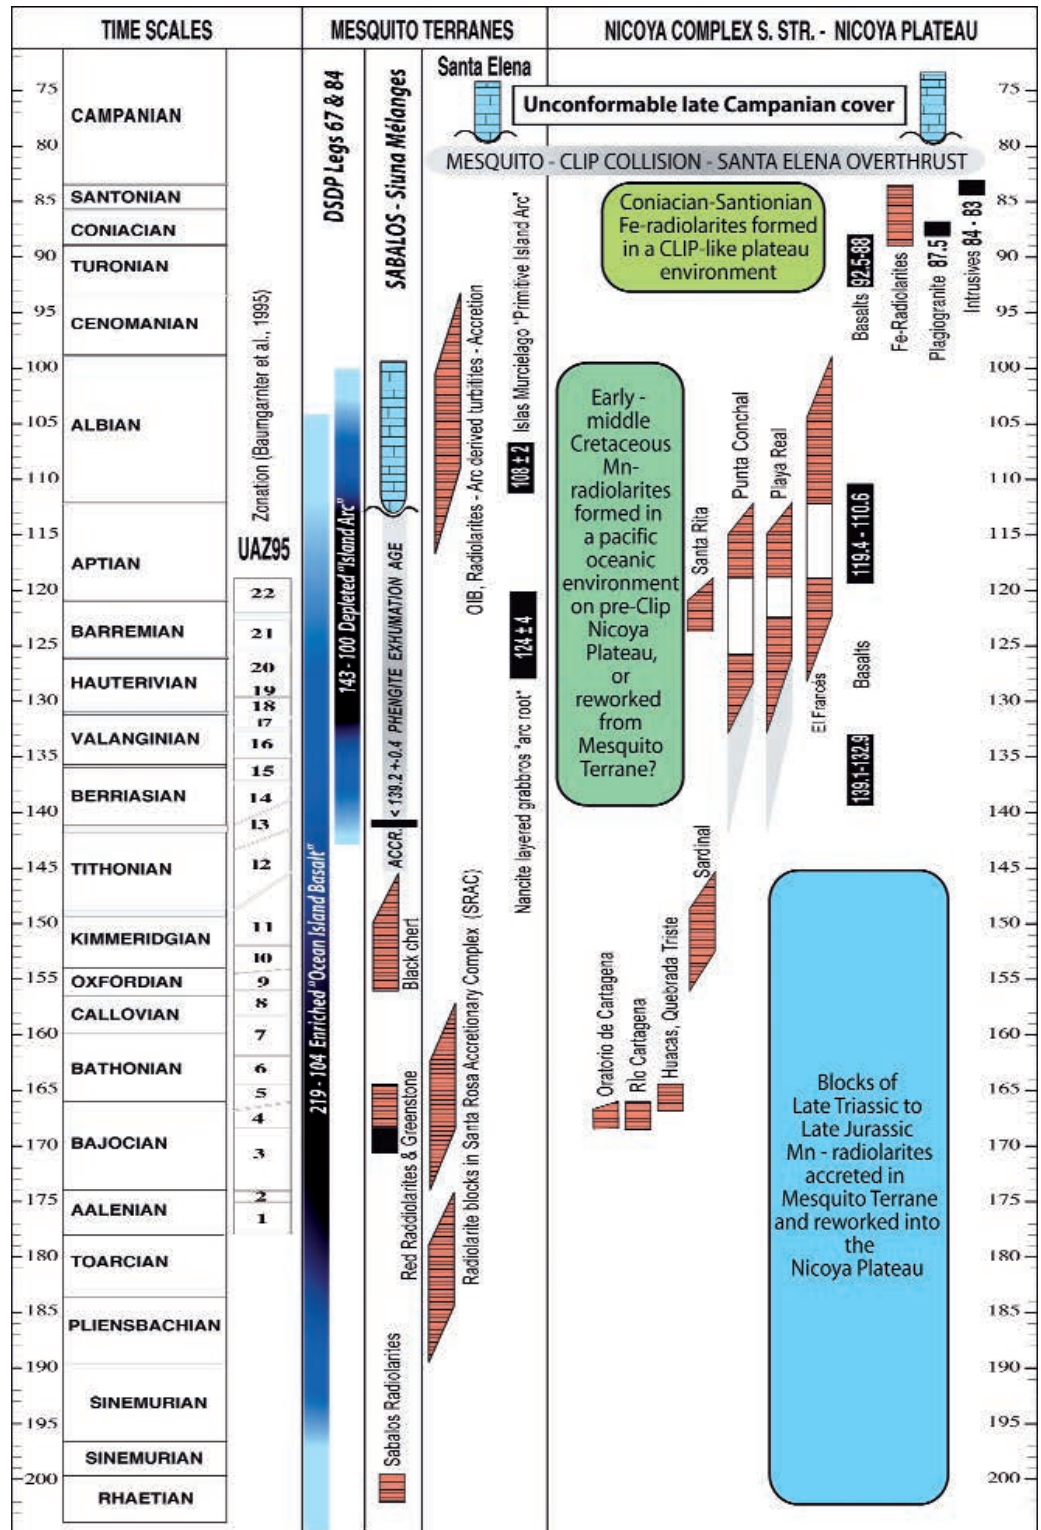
TIME SCALES | MESQUITO TERRANES | NICOYA COMPLEX S. STR. - NICOYA PLATEAU

75 CAMPANIAN
80
85 SANTONIAN
CONIACIAN
90 TURONIAN
95 CENOMANIAN
100
105 ALBIAN
110
115
APTIAN
120
BARREMIAN
125
HAUTERIVIAN
130
VALANGINIAN
135
BERRIASIAN
140
145 TITHONIAN
150
KIMMERIDGIAN
155 OXFORDIAN
CALLOVIAN
160
BATHONIAN
165
170 BAJOCIAN
175 AALENIAN
180 TOARCIAN
185 PLIENSBACHIAN
190
SINEMURIAN
195
SINEMURIAN
200 RHAETIAN

Zonation (Baumgartner et al., 1995)
UAZ95
22
21
20
19
18
17
16
15
14
13
12
11
10
9
8
7
6
5
4
3
2
1

DSDP Legs 67 & 84
SABALOS - Siuna Mélanges
143 - 100 Depleted "Island Arc"
219 - 104 Enriched "Ocean Island Basalt"
< 139.2 +-0.4 PHENGITE EXHUMATION AGE
ACCR.
Black chert
Red Radiolarites & Greenstone
Sabalos Radiolarites
Radiolarite blocks in Santa Rosa Accretionary Complex (SRAC)
OIB, Radiolarites - Arc derived turbidites - Accretion
Islas Murcielago "Primitive Island Arc"
108 ± 2
124 ± 4
Nancite layered grabbros "arc root"

Santa Elena
Unconformable late Campanian cover
MESQUITO - CLIP COLLISION - SANTA ELENA OVERTHRUST

Coniacian-Santionian Fe-radiolarites formed in a CLIP-like plateau environment

Basalts 92.5-88
Fe-Radiolarites
Plagiogranite 87.5
Intrusives 84 - 83

Early - middle Cretaceous Mn-radiolarites formed in a pacific oceanic environment on pre-Clip Nicoya Plateau, or reworked from Mesquito Terrane?

Santa Rita
Punta Conchal
Playa Real
El Frances
119.4 - 110.6
Basalts
139.1-132.9
Sardinal
Huacas, Quebrada Triste
Rio Cartagena
Oratorio de Cartagena

Blocks of Late Triassic to Late Jurassic Mn - radiolarites accreted in Mesquito Terrane and reworked into the Nicoya Plateau

75
80
85
90
95
100
105
110
115
120
125
130
135
140
145
150
155
160
165
170
175
180
185
190
195
200